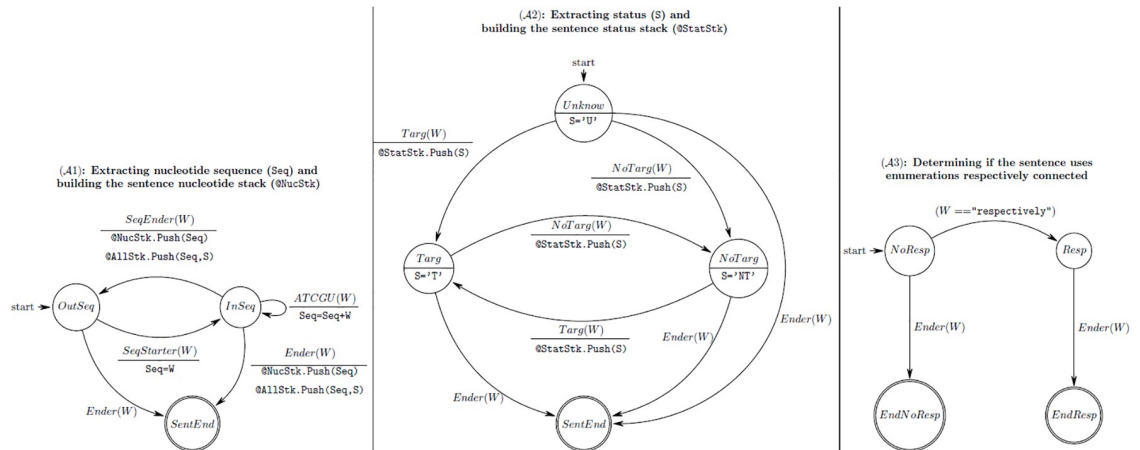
($\mathcal{A}1$): Extracting nucleotide sequence (Seq) and building the sentence nucleotide stack (@NucStk)

$\frac{SeqEnder(W)}{\texttt{@NucStk.Push(Seq)}}$
@AllStk.Push(Seq,S)

start

OutSeq

InSeq

$\frac{ATCGU(W)}{\texttt{Seq=Seq+W}}$

$\frac{SeqStarter(W)}{\texttt{Seq=W}}$

$\frac{Ender(W)}{\texttt{@NucStk.Push(Seq)}}$
@AllStk.Push(Seq,S)

Ender(W)

SentEnd

($\mathcal{A}2$): Extracting status (S) and building the sentence status stack (@StatStk)

start

Unknow
S='U'

$\frac{Targ(W)}{\texttt{@StatStk.Push(S)}}$

$\frac{NoTarg(W)}{\texttt{@StatStk.Push(S)}}$

$\frac{NoTarg(W)}{\texttt{@StatStk.Push(S)}}$

Targ
S='T'

NoTarg
S='NT'

$\frac{Targ(W)}{\texttt{@StatStk.Push(S)}}$

Ender(W)

Ender(W)

Ender(W)

SentEnd

($\mathcal{A}3$): Determining if the sentence uses enumerations respectively connected

(W =="respectively")

start

NoResp

Resp

Ender(W)

Ender(W)

EndNoResp

EndResp